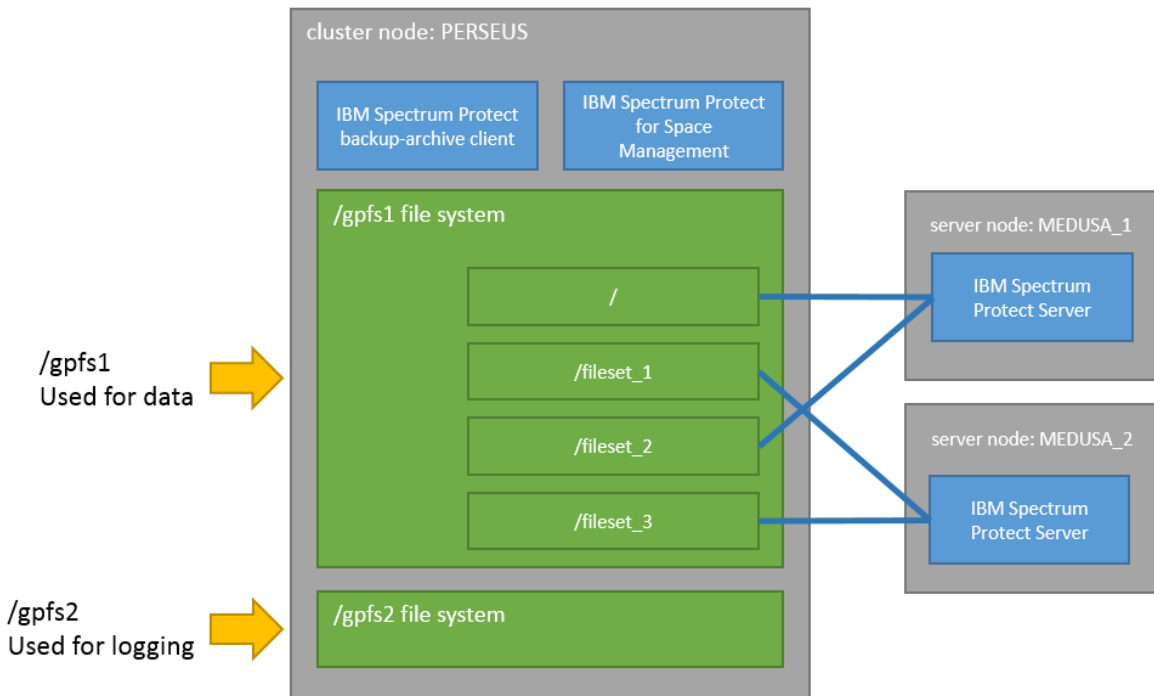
cluster node: PERSEUS

IBM Spectrum Protect backup-archive client

IBM Spectrum Protect for Space Management

/gpfs1 file system

/

/fileset_1

/fileset_2

/fileset_3

/gpfs2 file system

/gpfs1
Used for data

/gpfs2
Used for logging

server node: MEDUSA_1

IBM Spectrum Protect Server

server node: MEDUSA_2

IBM Spectrum Protect Server